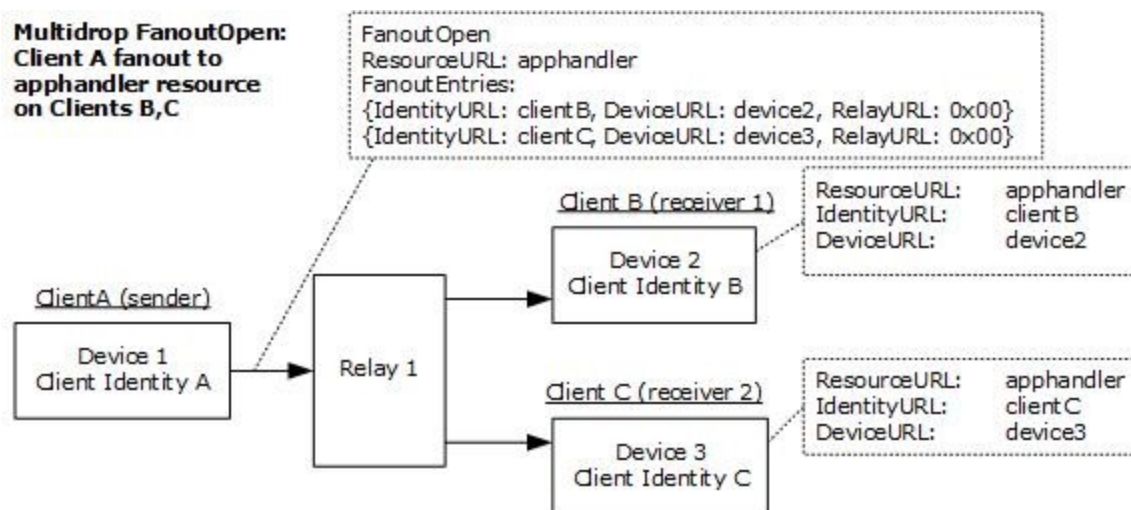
Multidrop FanoutOpen: Client A fanout to apphandler resource on Clients B,C

FanoutOpen
ResourceURL: apphandler
FanoutEntries:
{IdentityURL: clientB, DeviceURL: device2, RelayURL: 0x00}
{IdentityURL: clientC, DeviceURL: device3, RelayURL: 0x00}

Client B (receiver 1)

| ResourceURL: | apphandler |
|---|---|
| IdentityURL: | clientB |
| DeviceURL: | device2 |

Device 2
Client Identity B

ClientA (sender)

Device 1
Client Identity A

Relay 1

Client C (receiver 2)

| ResourceURL: | apphandler |
|---|---|
| IdentityURL: | clientC |
| DeviceURL: | device3 |

Device 3
Client Identity C